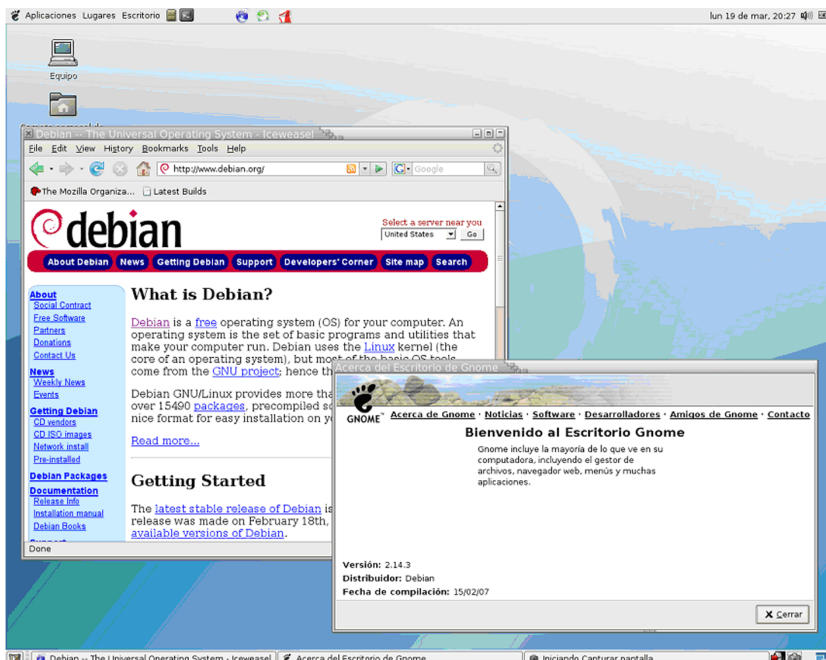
Aplicaciones Lugares Escritorio

lun 19 de mar, 20:27

Equipo

Debian -- The Universal Operating System - Iceweasel

File Edit View History Bookmarks Tools Help

http://www.debian.org/

Google

The Mozilla Organiza... Latest Builds

debian

Select a server near you
United States Go

About Debian News Getting Debian Support Developers' Corner Site map Search

About
Social Contract
Free Software
Partners
Donations
Contact Us
News
Weekly News
Events
Getting Debian
CD vendors
CD ISO images
Network install
Pre-installed
Debian Packages
Documentation
Release Info
Installation manual
Debian Books

What is Debian?

Debian is a free operating system (OS) for your computer. An operating system is the set of basic programs and utilities that make your computer run. Debian uses the Linux kernel (the core of an operating system), but most of the basic OS tools come from the GNU project; hence th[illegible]

Debian GNU/Linux provides more tha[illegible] over 15490 packages, precompiled so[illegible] nice format for easy installation on yo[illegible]

Read more...

Getting Started

The latest stable release of Debian is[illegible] release was made on February 18th, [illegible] available versions of Debian.

Done

Acerca del Escritorio de Gnome

GNOME Acerca de Gnome · Noticias · Software · Desarrolladores · Amigos de Gnome · Contacto

Bienvenido al Escritorio Gnome

Gnome incluye la mayoría de lo que ve en su computadora, incluyendo el gestor de archivos, navegador web, menús y muchas aplicaciones.

Versión: 2.14.3
Distribuidor: Debian
Fecha de compilación: 15/02/07

Cerrar

Debian -- The Universal Operating System - Iceweasel | Acerca del Escritorio de Gnome | Iniciando Capturar pantalla